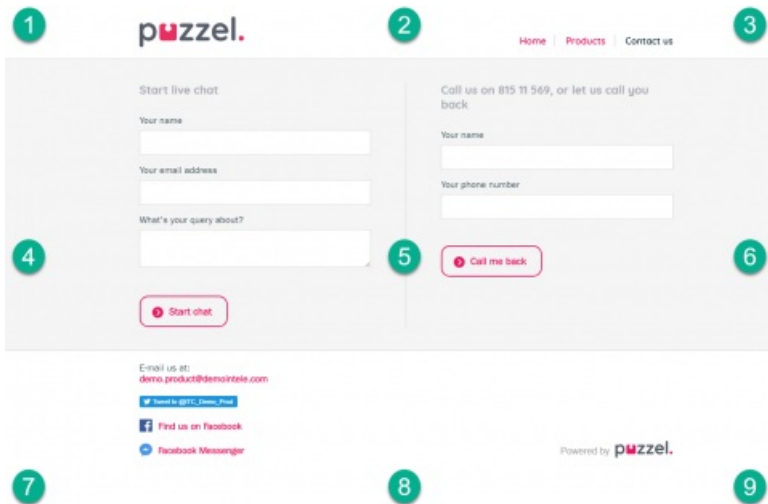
1

puzzel.

2

Home | Products | Contact us

3

Start live chat

Your name

Your email address

What's your query about?

Start chat

4

5

Call us on 815 11 569, or let us call you back

Your name

Your phone number

Call me back

6

E-mail us at:
demo.product@demointele.com

Tweet to @ITC_Demo_Prod

Find us on Facebook

Facebook Messenger

Powered by puzzel.

7

8

9